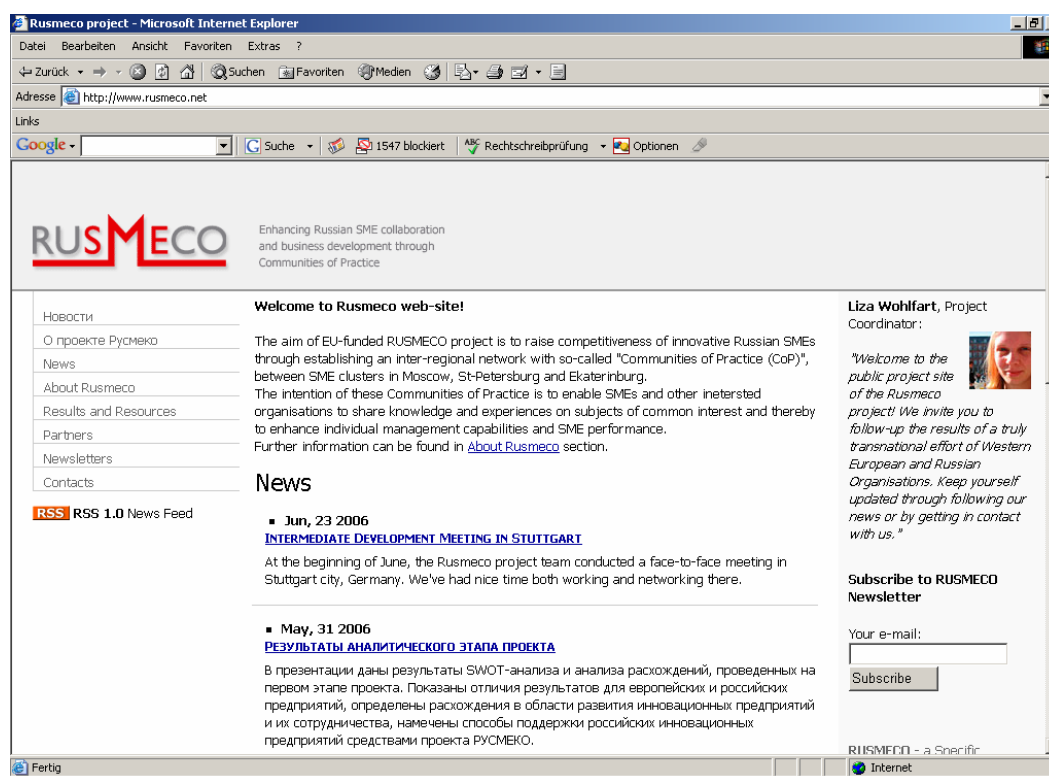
Rusmeco project - Microsoft Internet Explorer

Datei Bearbeiten Ansicht Favoriten Extras ?

Zurück Suchen Favoriten Medien

Adresse http://www.rusmeco.net

Links

Google Suche 1547 blockiert Rechtschreibprüfung Optionen

RUSMECO

Enhancing Russian SME collaboration and business development through Communities of Practice

Новости
О проекте Русмеко
News
About Rusmeco
Results and Resources
Partners
Newsletters
Contacts

RSS RSS 1.0 News Feed

Welcome to Rusmeco web-site!

The aim of EU-funded RUSMECO project is to raise competitiveness of innovative Russian SMEs through establishing an inter-regional network with so-called "Communities of Practice (CoP)", between SME clusters in Moscow, St-Petersburg and Ekaterinburg.
The intention of these Communities of Practice is to enable SMEs and other inetersted organisations to share knowledge and experiences on subjects of common interest and thereby to enhance individual management capabilities and SME performance.
Further information can be found in About Rusmeco section.

News

■ Jun, 23 2006
Intermediate Development Meeting in Stuttgart

At the beginning of June, the Rusmeco project team conducted a face-to-face meeting in Stuttgart city, Germany. We've had nice time both working and networking there.

■ May, 31 2006
Результаты аналитического этапа проекта

В презентации даны результаты SWOT-анализа и анализа расхождений, проведенных на первом этапе проекта. Показаны отличия результатов для европейских и российских предприятий, определены расхождения в области развития инновационных предприятий и их сотрудничества, намечены способы поддержки российских инновационных предприятий средствами проекта РУСМЕКО.

Liza Wohlfart, Project Coordinator:

"Welcome to the public project site of the Rusmeco project! We invite you to follow-up the results of a truly transnational effort of Western European and Russian Organisations. Keep yourself updated through following our news or by getting in contact with us."

Subscribe to RUSMECO Newsletter

Your e-mail:

Subscribe

RUSMECO - a Specific

Fertig

Internet